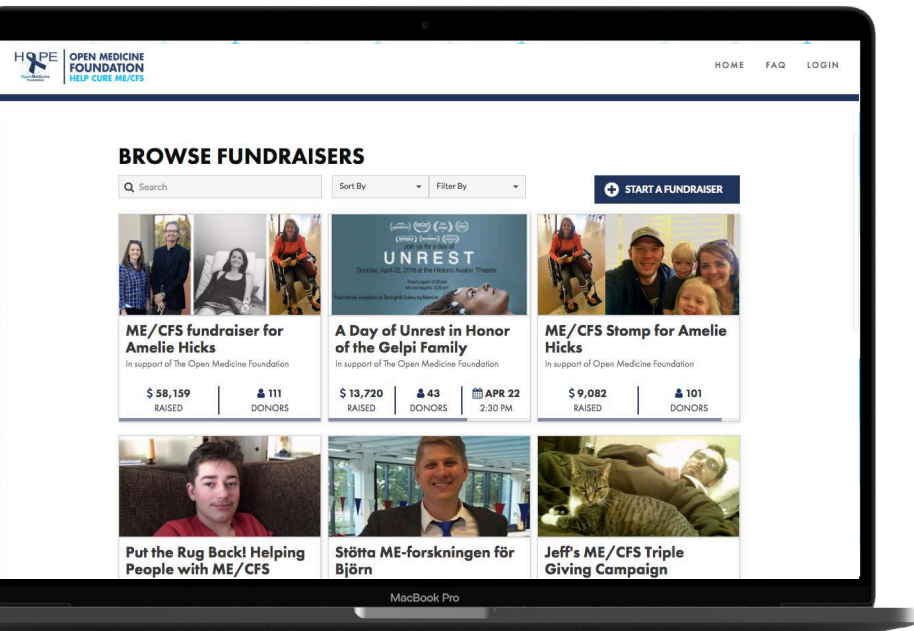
HOPE Open Medicine Foundation

OPEN MEDICINE FOUNDATION
HELP CURE ME/CFS

HOME FAQ LOGIN

BROWSE FUNDRAISERS

Search

Sort By

Filter By

START A FUNDRAISER

Join us for a day of
UNREST
Sunday, April 22, 2018 at the Historic Avalon Theatre

ME/CFS fundraiser for Amelie Hicks
In support of The Open Medicine Foundation
$ 58,159 RAISED
111 DONORS

A Day of Unrest in Honor of the Gelpi Family
In support of The Open Medicine Foundation
$ 13,720 RAISED
43 DONORS
APR 22 2:30 PM

ME/CFS Stomp for Amelie Hicks
In support of Open Medicine Foundation
$ 9,082 RAISED
101 DONORS

Put the Rug Back! Helping People with ME/CFS

Stötta ME-forskningen för Björn

Jeff's ME/CFS Triple Giving Campaign

MacBook Pro